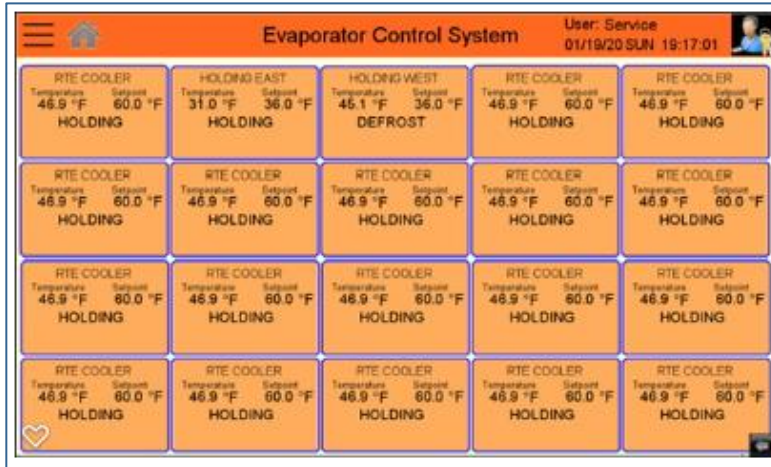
Evaporator Control System

User: Service
01/19/20 SUN 19:17:01

RTE COOLER
Temperature 46.9 °F
Setpoint 60.0 °F
HOLDING

HOLDING EAST
Temperature 31.0 °F
Setpoint 36.0 °F
HOLDING

HOLDING WEST
Temperature 45.1 °F
Setpoint 36.0 °F
DEFROST

RTE COOLER
Temperature 46.9 °F
Setpoint 60.0 °F
HOLDING

RTE COOLER
Temperature 46.9 °F
Setpoint 60.0 °F
HOLDING

RTE COOLER
Temperature 46.9 °F
Setpoint 60.0 °F
HOLDING

RTE COOLER
Temperature 46.9 °F
Setpoint 60.0 °F
HOLDING

RTE COOLER
Temperature 46.9 °F
Setpoint 60.0 °F
HOLDING

RTE COOLER
Temperature 46.9 °F
Setpoint 60.0 °F
HOLDING

RTE COOLER
Temperature 46.9 °F
Setpoint 60.0 °F
HOLDING

RTE COOLER
Temperature 46.9 °F
Setpoint 60.0 °F
HOLDING

RTE COOLER
Temperature 46.9 °F
Setpoint 60.0 °F
HOLDING

RTE COOLER
Temperature 46.9 °F
Setpoint 60.0 °F
HOLDING

RTE COOLER
Temperature 46.9 °F
Setpoint 60.0 °F
HOLDING

RTE COOLER
Temperature 46.9 °F
Setpoint 60.0 °F
HOLDING

RTE COOLER
Temperature 46.9 °F
Setpoint 60.0 °F
HOLDING

RTE COOLER
Temperature 46.9 °F
Setpoint 60.0 °F
HOLDING

RTE COOLER
Temperature 46.9 °F
Setpoint 60.0 °F
HOLDING

RTE COOLER
Temperature 46.9 °F
Setpoint 60.0 °F
HOLDING

RTE COOLER
Temperature 46.9 °F
Setpoint 60.0 °F
HOLDING